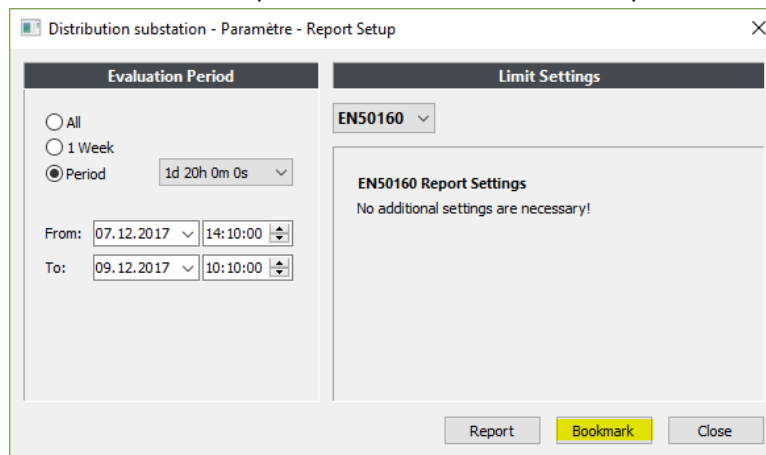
Distribution substation - Paramètre - Report Setup

Evaluation Period

All
1 Week
Period
1d 20h 0m 0s

From: 07.12.2017 14:10:00
To: 09.12.2017 10:10:00

Limit Settings

EN50160

EN50160 Report Settings
No additional settings are necessary!

Report
Bookmark
Close